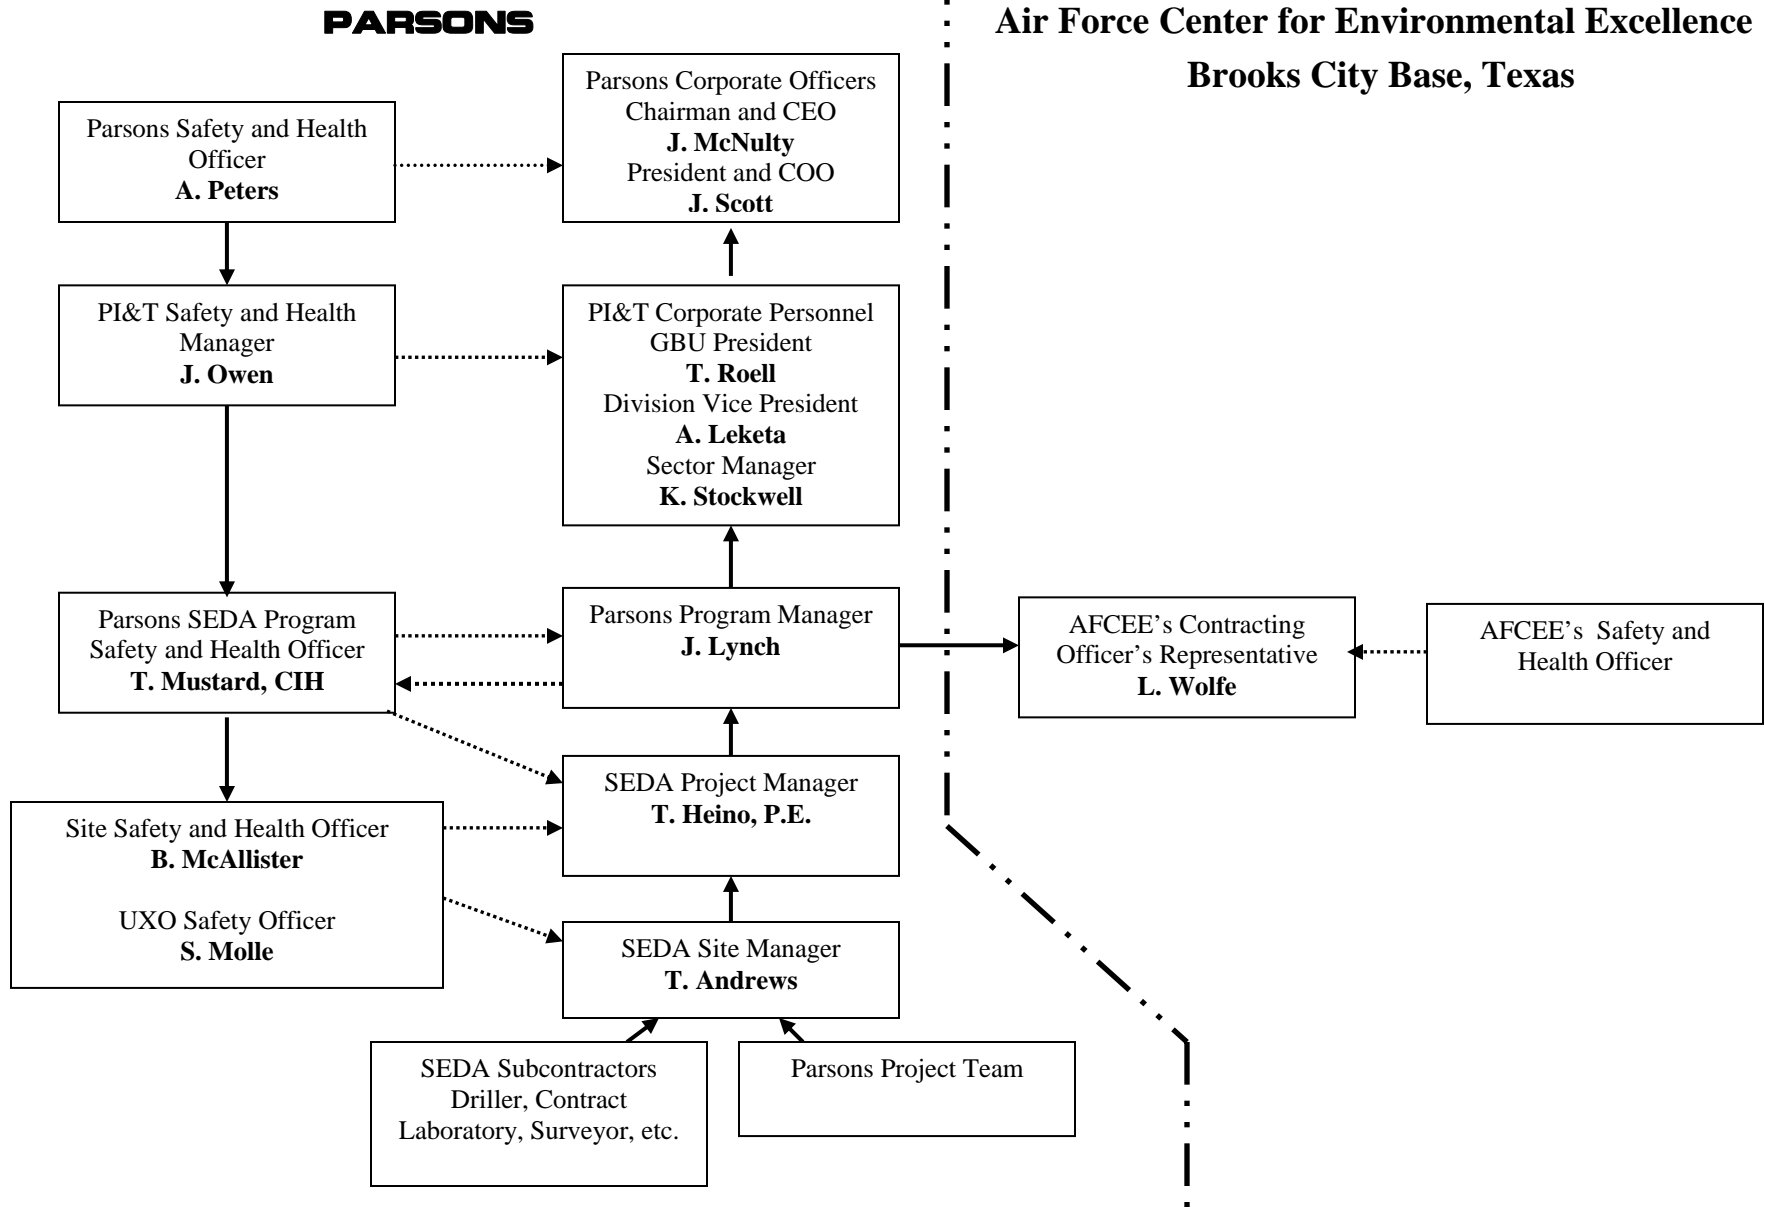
PARSONS

Air Force Center for Environmental Excellence
Brooks City Base, Texas

Parsons Safety and Health Officer
**A. Peters**

Parsons Corporate Officers
Chairman and CEO
**J. McNulty**
President and COO
**J. Scott**

PI&T Safety and Health Manager
**J. Owen**

PI&T Corporate Personnel
GBU President
**T. Roell**
Division Vice President
**A. Leketa**
Sector Manager
**K. Stockwell**

Parsons SEDA Program Safety and Health Officer
**T. Mustard, CIH**

Parsons Program Manager
**J. Lynch**

AFCEE's Contracting Officer's Representative
**L. Wolfe**

AFCEE's Safety and Health Officer

SEDA Project Manager
**T. Heino, P.E.**

Site Safety and Health Officer
**B. McAllister**

UXO Safety Officer
**S. Molle**

SEDA Site Manager
**T. Andrews**

SEDA Subcontractors
Driller, Contract Laboratory, Surveyor, etc.

Parsons Project Team